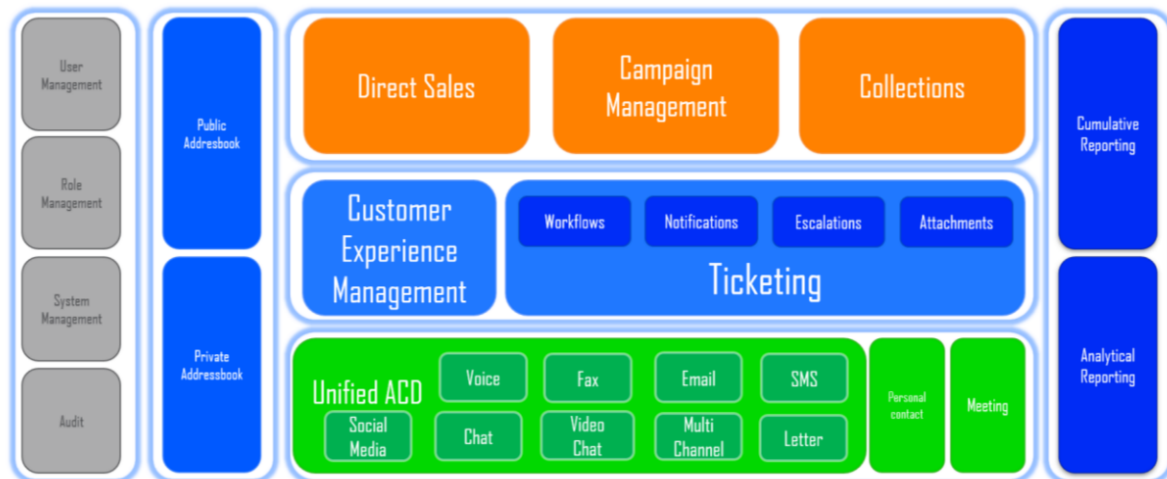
User Management

Role Management

System Management

Audit

Public Addresbook

Private Addressbook

Direct Sales

Campaign Management

Collections

Customer Experience Management

Workflows

Notifications

Escalations

Attachments

Ticketing

Unified ACD

Voice

Fax

Email

SMS

Social Media

Chat

Video Chat

Multi Channel

Letter

Personal contact

Meeting

Cumulative Reporting

Analytical Reporting